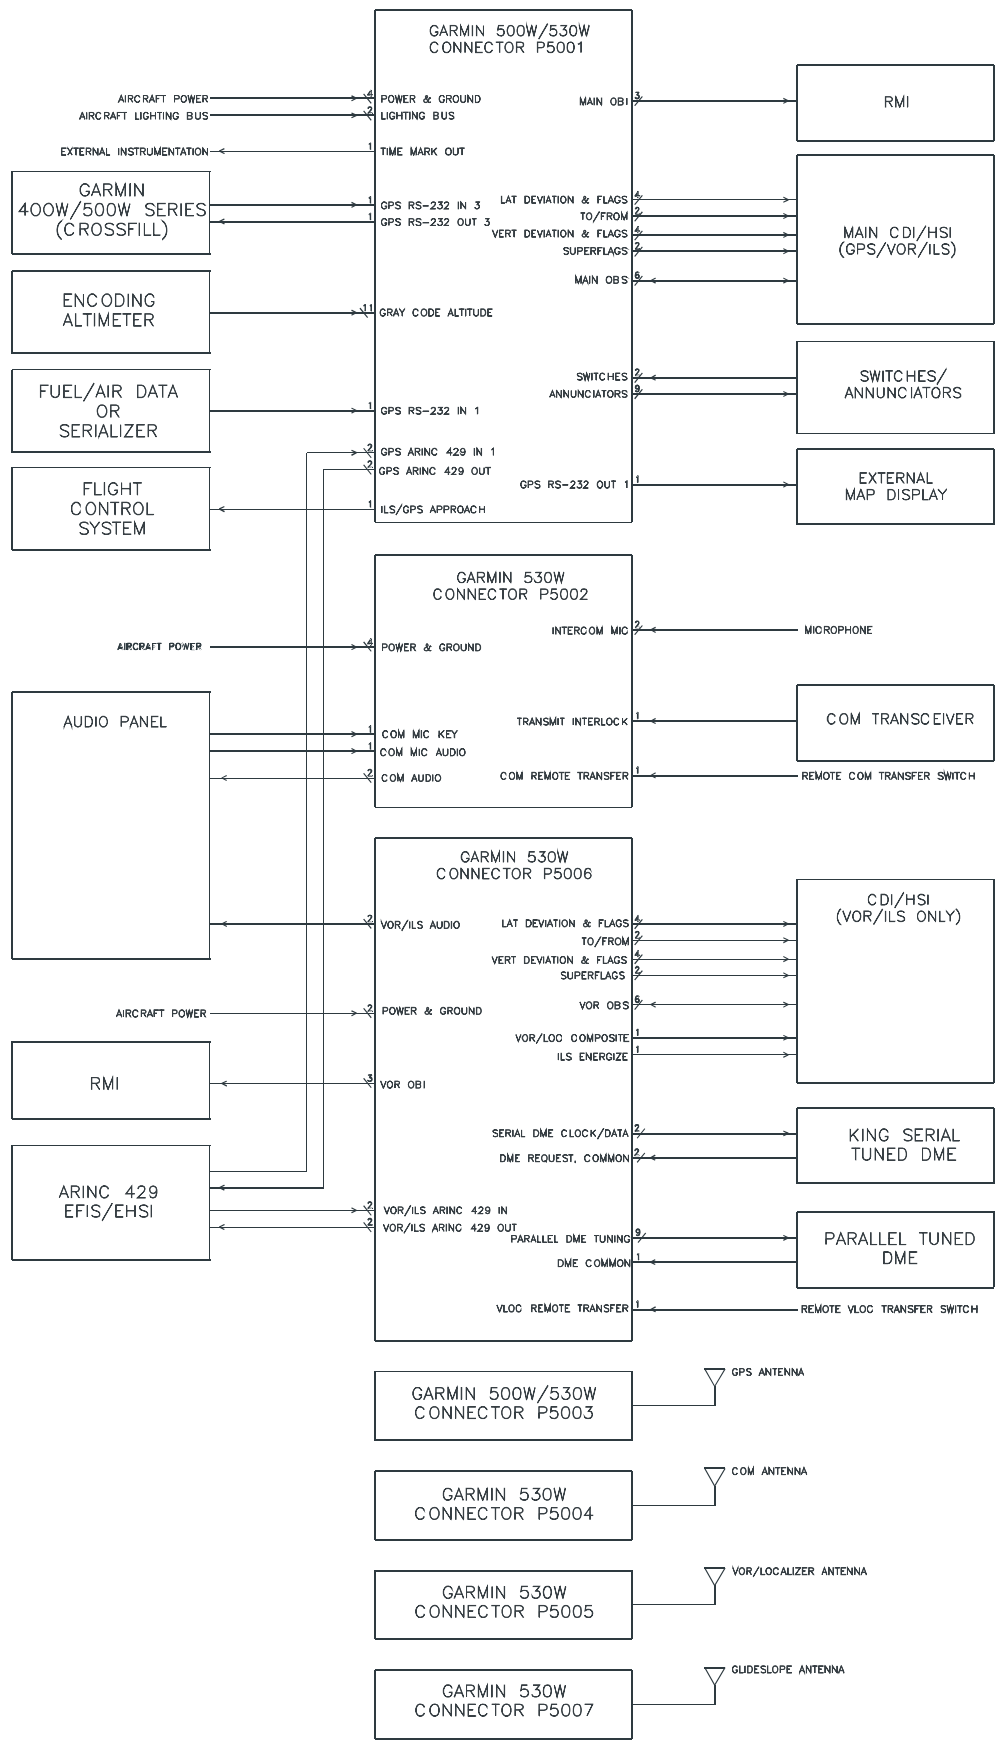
GARMIN 500W/530W
CONNECTOR P5001

AIRCRAFT POWER
AIRCRAFT LIGHTING BUS
EXTERNAL INSTRUMENTATION

4 POWER & GROUND
2 LIGHTING BUS
1 TIME MARK OUT

MAIN OBI 3

RMI

GARMIN
400W/500W SERIES
(CROSSFILL)

1 GPS RS-232 IN 3
1 GPS RS-232 OUT 3

LAT DEVIATION & FLAGS 4
TO/FROM 2
VERT DEVIATION & FLAGS 4
SUPERFLAGS 2
MAIN OBS 6

MAIN CDI/HSI
(GPS/VOR/ILS)

ENCODING
ALTIMETER

11 GRAY CODE ALTITUDE

SWITCHES 2
ANNUNCIATORS 9

SWITCHES/
ANNUNCIATORS

FUEL/AIR DATA
OR
SERIALIZER

1 GPS RS-232 IN 1
2 GPS ARINC 429 IN 1
2 GPS ARINC 429 OUT

FLIGHT
CONTROL
SYSTEM

1 ILS/GPS APPROACH

GPS RS-232 OUT 1 1

EXTERNAL
MAP DISPLAY

GARMIN 530W
CONNECTOR P5002

AIRCRAFT POWER

4 POWER & GROUND

INTERCOM MIC 2

MICROPHONE

AUDIO PANEL

1 COM MIC KEY
1 COM MIC AUDIO
2 COM AUDIO

TRANSMIT INTERLOCK 1
COM REMOTE TRANSFER 1

COM TRANSCEIVER

REMOTE COM TRANSFER SWITCH

GARMIN 530W
CONNECTOR P5006

2 VOR/ILS AUDIO

LAT DEVIATION & FLAGS 4
TO/FROM 2
VERT DEVIATION & FLAGS 4
SUPERFLAGS 2

CDI/HSI
(VOR/ILS ONLY)

AIRCRAFT POWER

2 POWER & GROUND

VOR OBS 6
VOR/LOC COMPOSITE 1
ILS ENERGIZE 1

RMI

3 VOR OBI

SERIAL DME CLOCK/DATA 2
DME REQUEST, COMMON 2

KING SERIAL
TUNED DME

ARINC 429
EFIS/EHSI

2 VOR/ILS ARINC 429 IN
2 VOR/ILS ARINC 429 OUT

PARALLEL DME TUNING 9
DME COMMON 1

PARALLEL TUNED
DME

VLOC REMOTE TRANSFER 1

REMOTE VLOC TRANSFER SWITCH

GARMIN 500W/530W
CONNECTOR P5003

GPS ANTENNA

GARMIN 530W
CONNECTOR P5004

COM ANTENNA

GARMIN 530W
CONNECTOR P5005

VOR/LOCALIZER ANTENNA

GARMIN 530W
CONNECTOR P5007

GLIDESLOPE ANTENNA